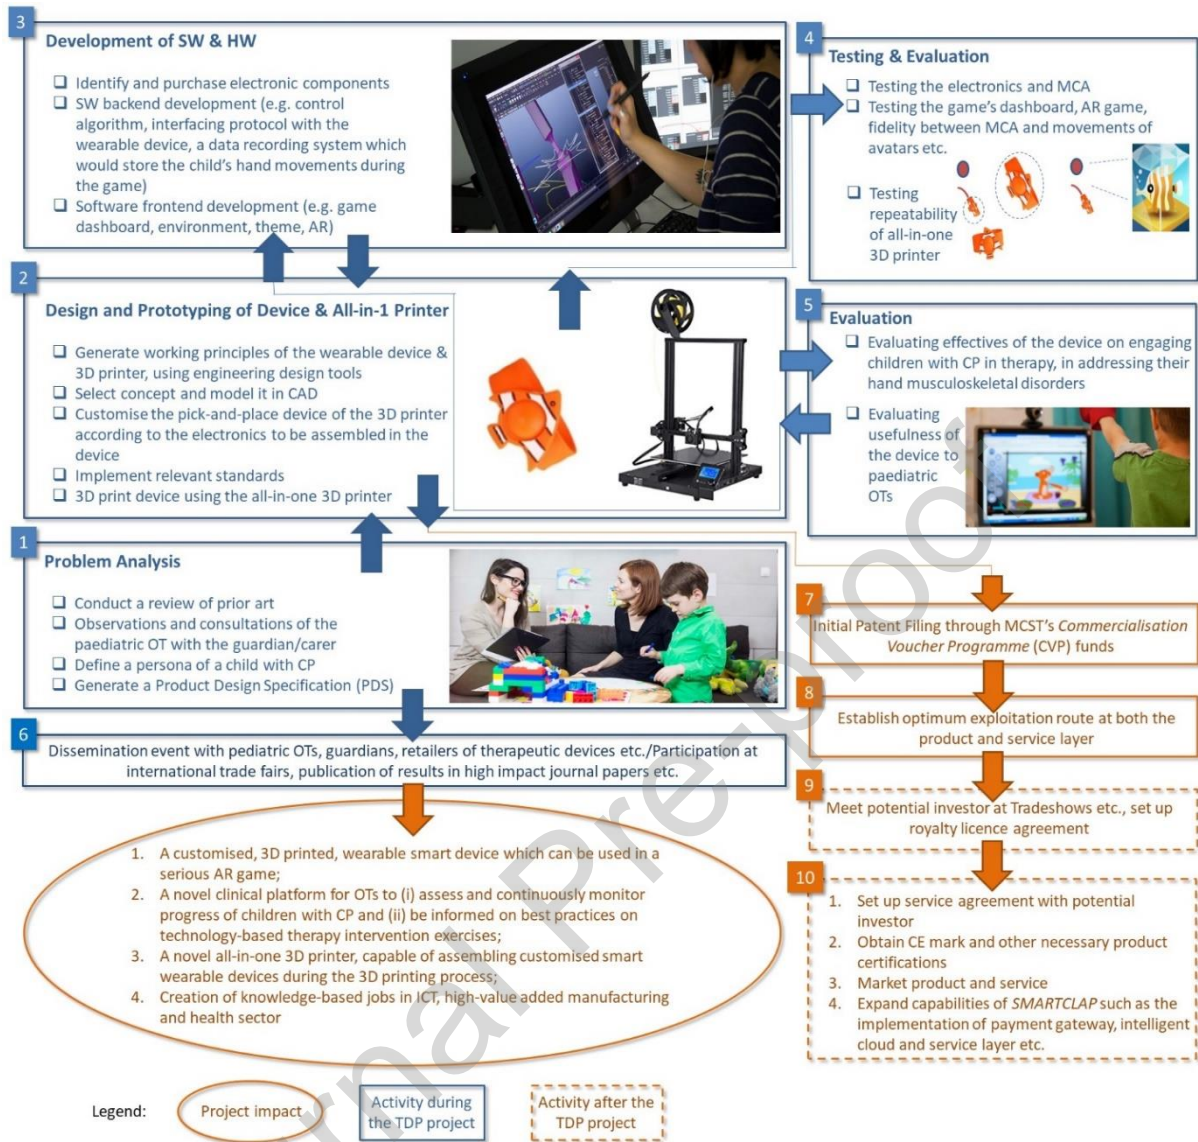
3
Development of SW & HW

❑ Identify and purchase electronic components
❑ SW backend development (e.g. control algorithm, interfacing protocol with the wearable device, a data recording system which would store the child's hand movements during the game)
❑ Software frontend development (e.g. game dashboard, environment, theme, AR)

4
Testing & Evaluation

❑ Testing the electronics and MCA
❑ Testing the game's dashboard, AR game, fidelity between MCA and movements of avatars etc.

❑ Testing repeatability of all-in-one 3D printer

2
Design and Prototyping of Device & All-in-1 Printer

❑ Generate working principles of the wearable device & 3D printer, using engineering design tools
❑ Select concept and model it in CAD
❑ Customise the pick-and-place device of the 3D printer according to the electronics to be assembled in the device
❑ Implement relevant standards
❑ 3D print device using the all-in-one 3D printer

5
Evaluation

❑ Evaluating effectives of the device on engaging children with CP in therapy, in addressing their hand musculoskeletal disorders

❑ Evaluating usefulness of the device to paediatric OTs

1
Problem Analysis

❑ Conduct a review of prior art
❑ Observations and consultations of the paediatric OT with the guardian/carer
❑ Define a persona of a child with CP
❑ Generate a Product Design Specification (PDS)

7
Initial Patent Filing through MCST's *Commercialisation Voucher Programme* (CVP) funds

8
Establish optimum exploitation route at both the product and service layer

6
Dissemination event with pediatric OTs, guardians, retailers of therapeutic devices etc./Participation at international trade fairs, publication of results in high impact journal papers etc.

9
Meet potential investor at Tradeshows etc., set up royalty licence agreement

1. A customised, 3D printed, wearable smart device which can be used in a serious AR game;
2. A novel clinical platform for OTs to (i) assess and continuously monitor progress of children with CP and (ii) be informed on best practices on technology-based therapy intervention exercises;
3. A novel all-in-one 3D printer, capable of assembling customised smart wearable devices during the 3D printing process;
4. Creation of knowledge-based jobs in ICT, high-value added manufacturing and health sector

10
1. Set up service agreement with potential investor
2. Obtain CE mark and other necessary product certifications
3. Market product and service
4. Expand capabilities of *SMARTCLAP* such as the implementation of payment gateway, intelligent cloud and service layer etc.

Legend: Project impact Activity during the TDP project Activity after the TDP project

Journal Pre-proof